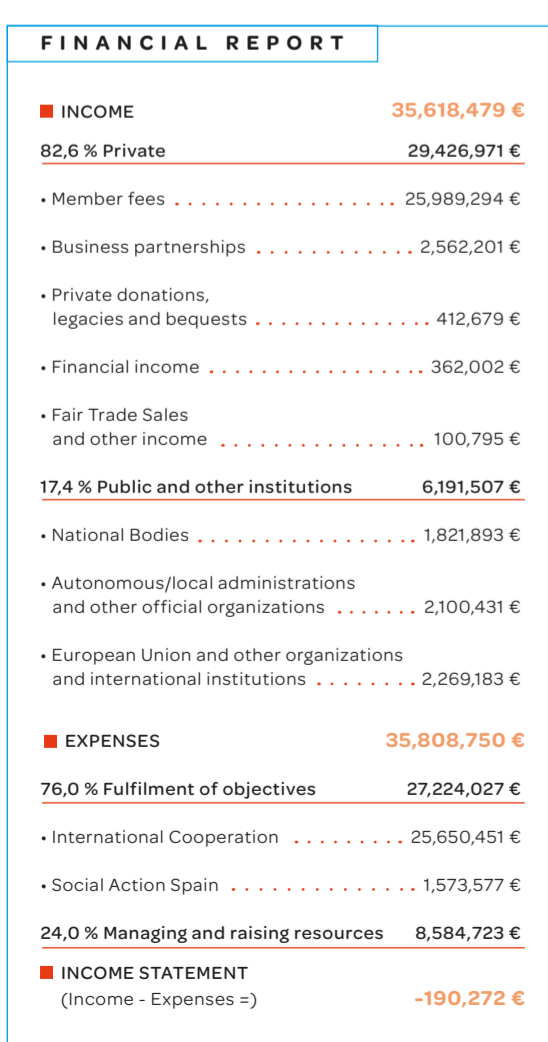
FINANCIAL REPORT

INCOME 35,618,479 €

82,6 % Private 29,426,971 €

• Member fees 25,989,294 €

• Business partnerships 2,562,201 €

• Private donations, legacies and bequests 412,679 €

• Financial income 362,002 €

• Fair Trade Sales and other income 100,795 €

17,4 % Public and other institutions 6,191,507 €

• National Bodies 1,821,893 €

• Autonomous/local administrations and other official organizations 2,100,431 €

• European Union and other organizations and international institutions 2,269,183 €

EXPENSES 35,808,750 €

76,0 % Fulfilment of objectives 27,224,027 €

• International Cooperation 25,650,451 €

• Social Action Spain 1,573,577 €

24,0 % Managing and raising resources 8,584,723 €

INCOME STATEMENT
(Income - Expenses =) -190,272 €